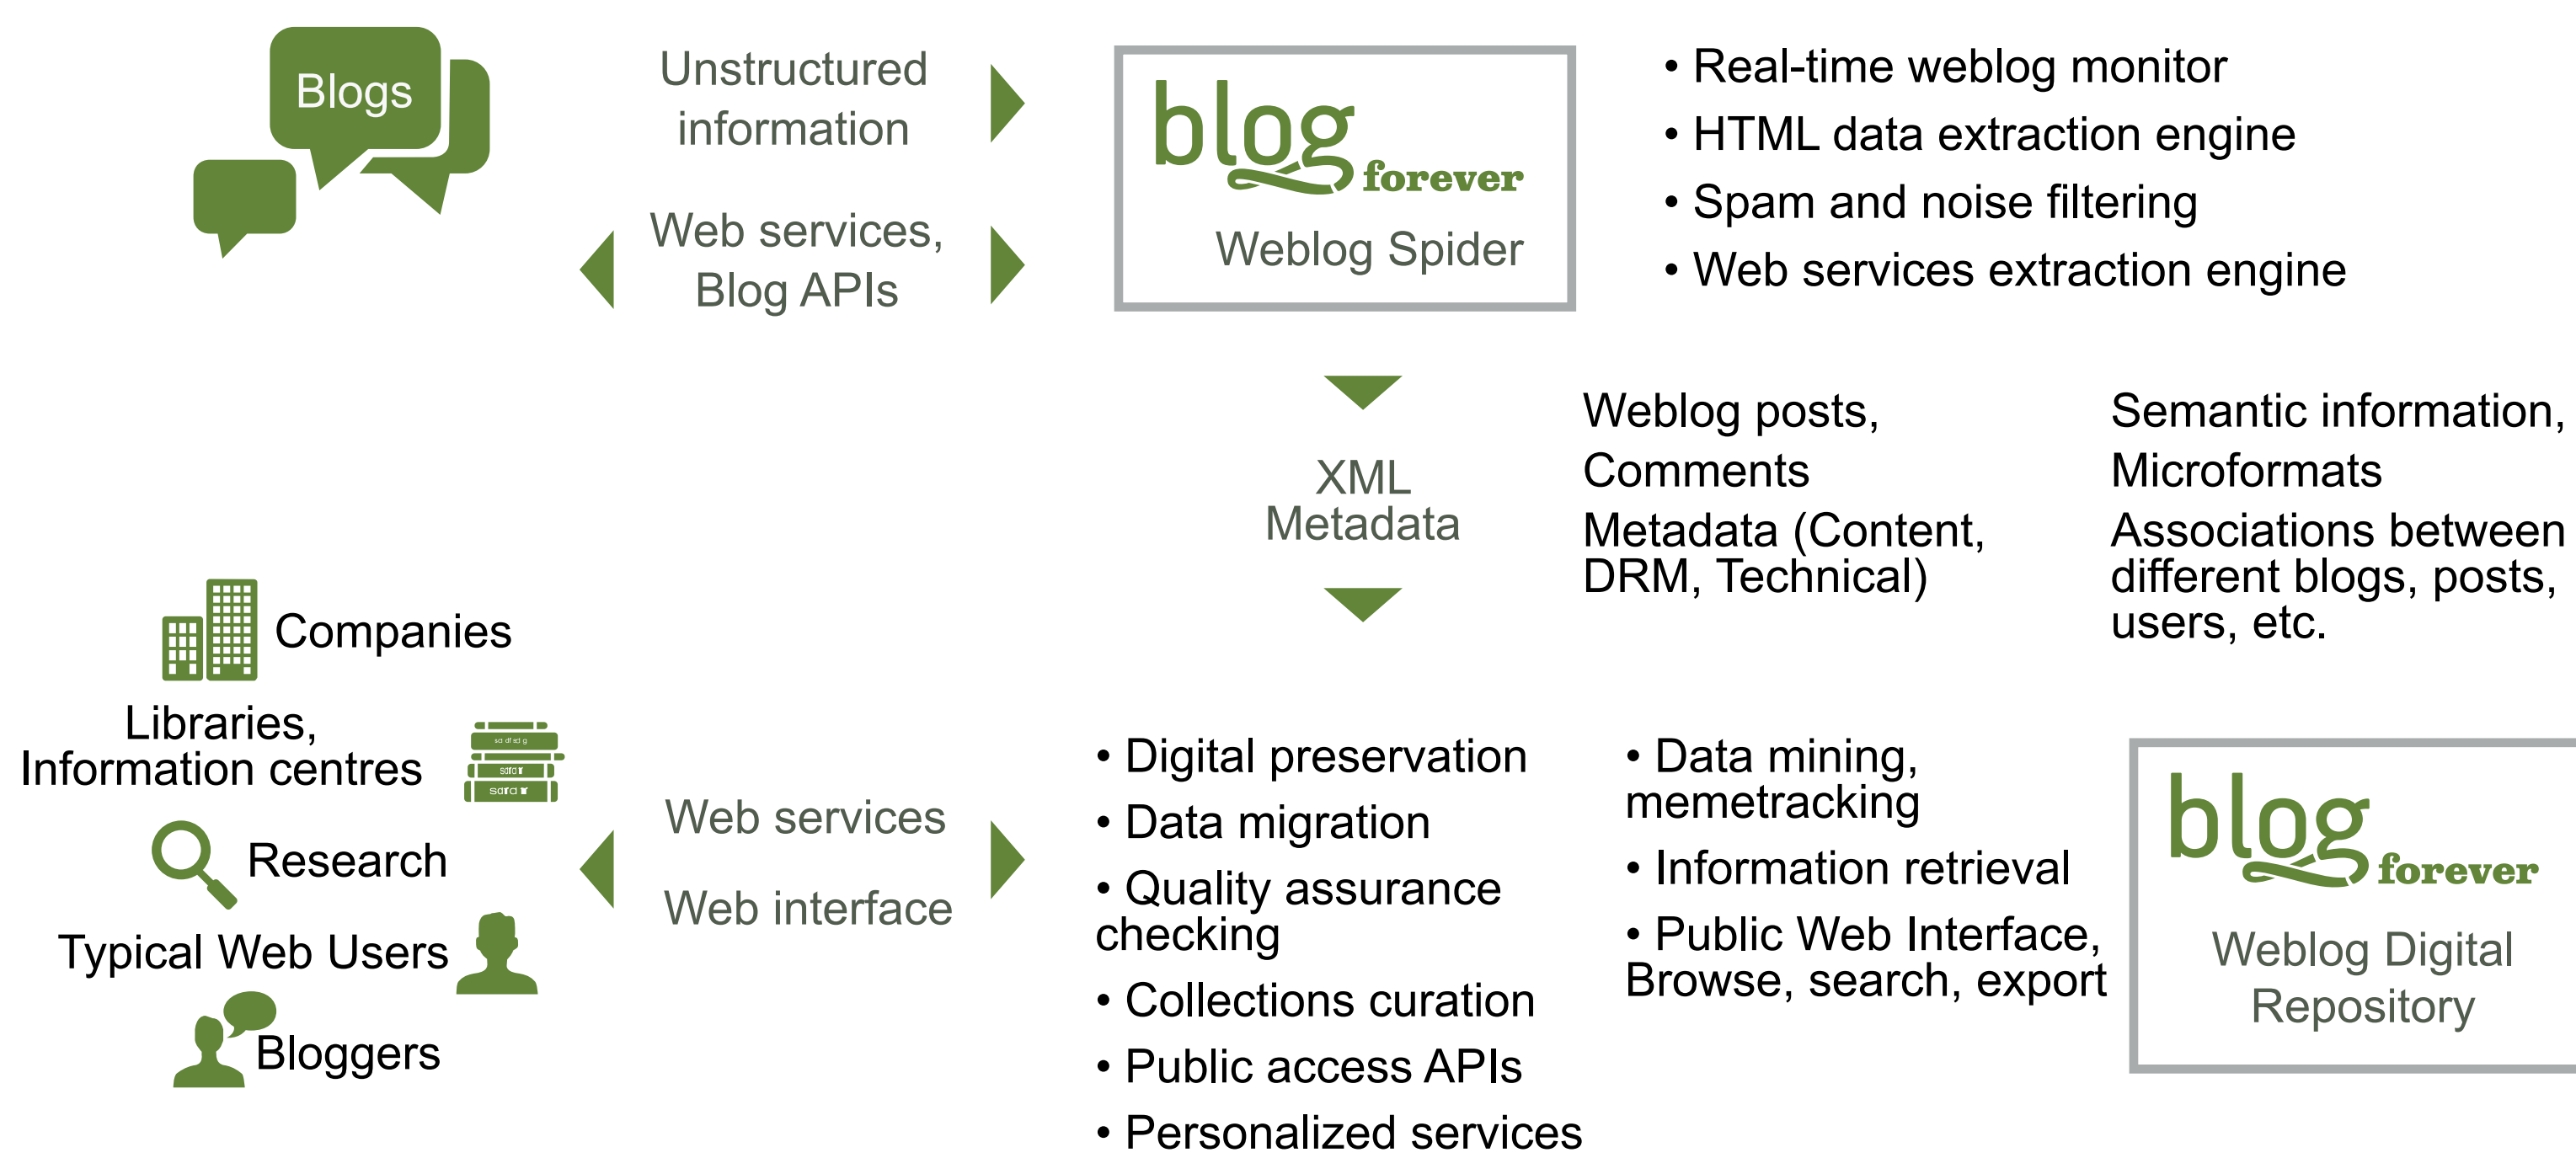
Blogs

Unstructured information

Web services, Blog APIs

blog forever

Weblog Spider

• Real-time weblog monitor
• HTML data extraction engine
• Spam and noise filtering
• Web services extraction engine

XML Metadata

Weblog posts,
Comments
Metadata (Content, DRM, Technical)

Semantic information,
Microformats
Associations between different blogs, posts, users, etc.

Companies

Libraries, Information centres

Research

Typical Web Users

Bloggers

Web services

Web interface

• Digital preservation
• Data migration
• Quality assurance checking
• Collections curation
• Public access APIs
• Personalized services

• Data mining, memetracking
• Information retrieval
• Public Web Interface, Browse, search, export

blog forever

Weblog Digital Repository